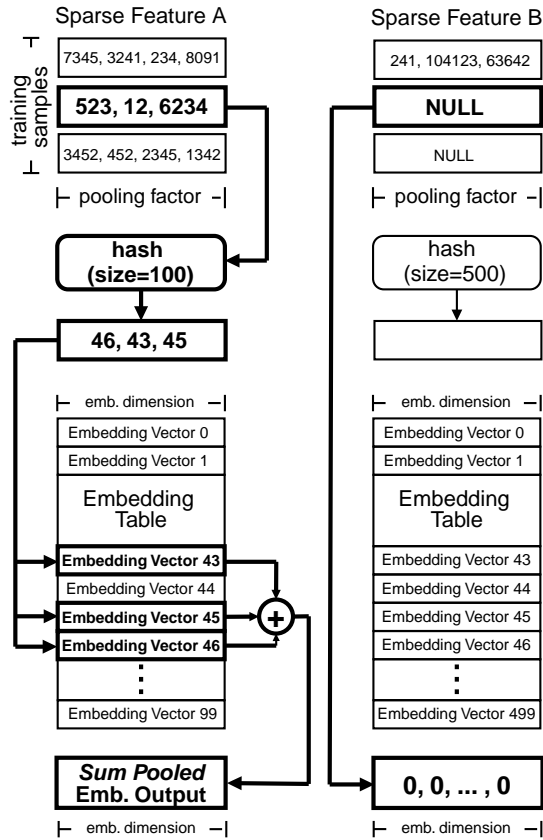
Sparse Feature A

training samples

7345, 3241, 234, 8091

523, 12, 6234

3452, 452, 2345, 1342

pooling factor

hash (size=100)

46, 43, 45

emb. dimension

Embedding Vector 0

Embedding Vector 1

Embedding Table

Embedding Vector 43

Embedding Vector 44

Embedding Vector 45

Embedding Vector 46

+

⋮

Embedding Vector 99

*Sum Pooled* Emb. Output

emb. dimension

Sparse Feature B

241, 104123, 63642

NULL

NULL

pooling factor

hash (size=500)

emb. dimension

Embedding Vector 0

Embedding Vector 1

Embedding Table

Embedding Vector 43

Embedding Vector 44

Embedding Vector 45

Embedding Vector 46

⋮

Embedding Vector 499

0, 0, ... , 0

emb. dimension